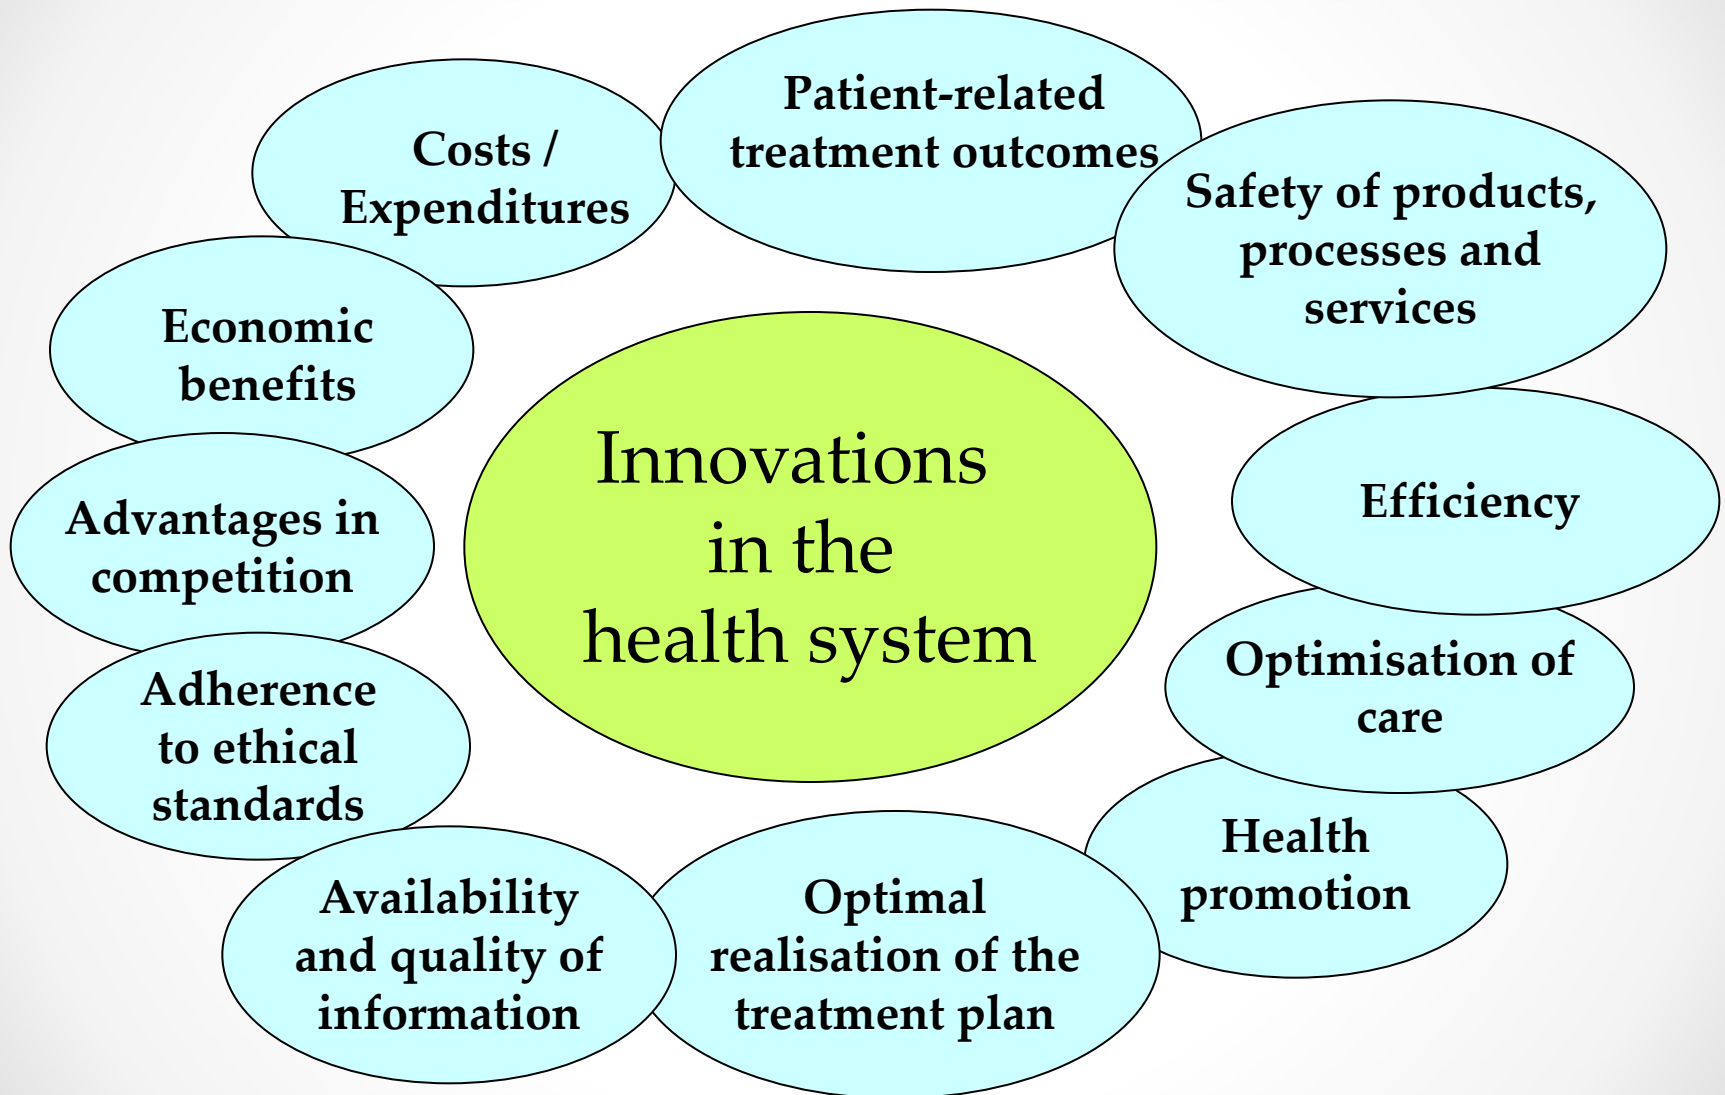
Innovations in the health system

Patient-related treatment outcomes

Safety of products, processes and services

Efficiency

Optimisation of care

Health promotion

Optimal realisation of the treatment plan

Availability and quality of information

Adherence to ethical standards

Advantages in competition

Economic benefits

Costs / Expenditures